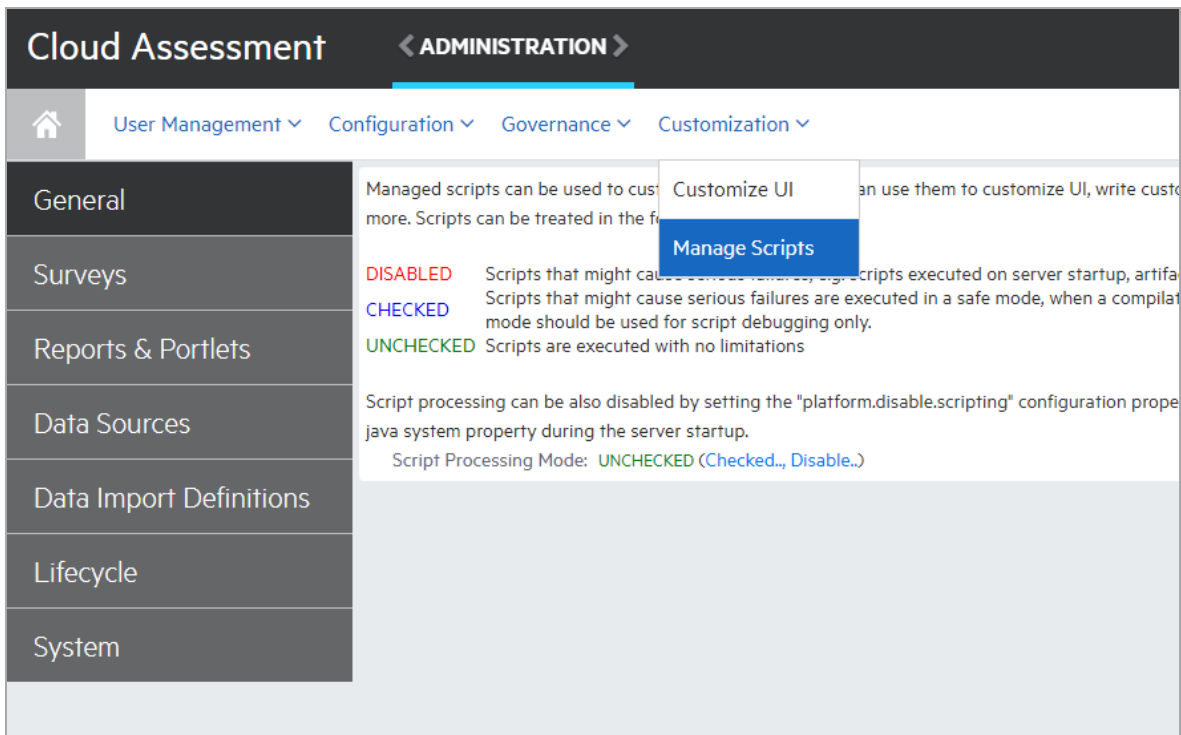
Cloud Assessment
< ADMINISTRATION >

User Management ⌄ Configuration ⌄ Governance ⌄ Customization ⌄

Customize UI
Manage Scripts

General
Surveys
Reports & Portlets
Data Sources
Data Import Definitions
Lifecycle
System

Managed scripts can be used to cust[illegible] an use them to customize UI, write custo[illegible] more. Scripts can be treated in the f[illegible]

DISABLED Scripts that might cau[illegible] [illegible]cripts executed on server startup, artifa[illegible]
CHECKED Scripts that might cause serious failures are executed in a safe mode, when a compila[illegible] mode should be used for script debugging only.
UNCHECKED Scripts are executed with no limitations

Script processing can be also disabled by setting the "platform.disable.scripting" configuration prope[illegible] java system property during the server startup.
Script Processing Mode: UNCHECKED (Checked.., Disable..)